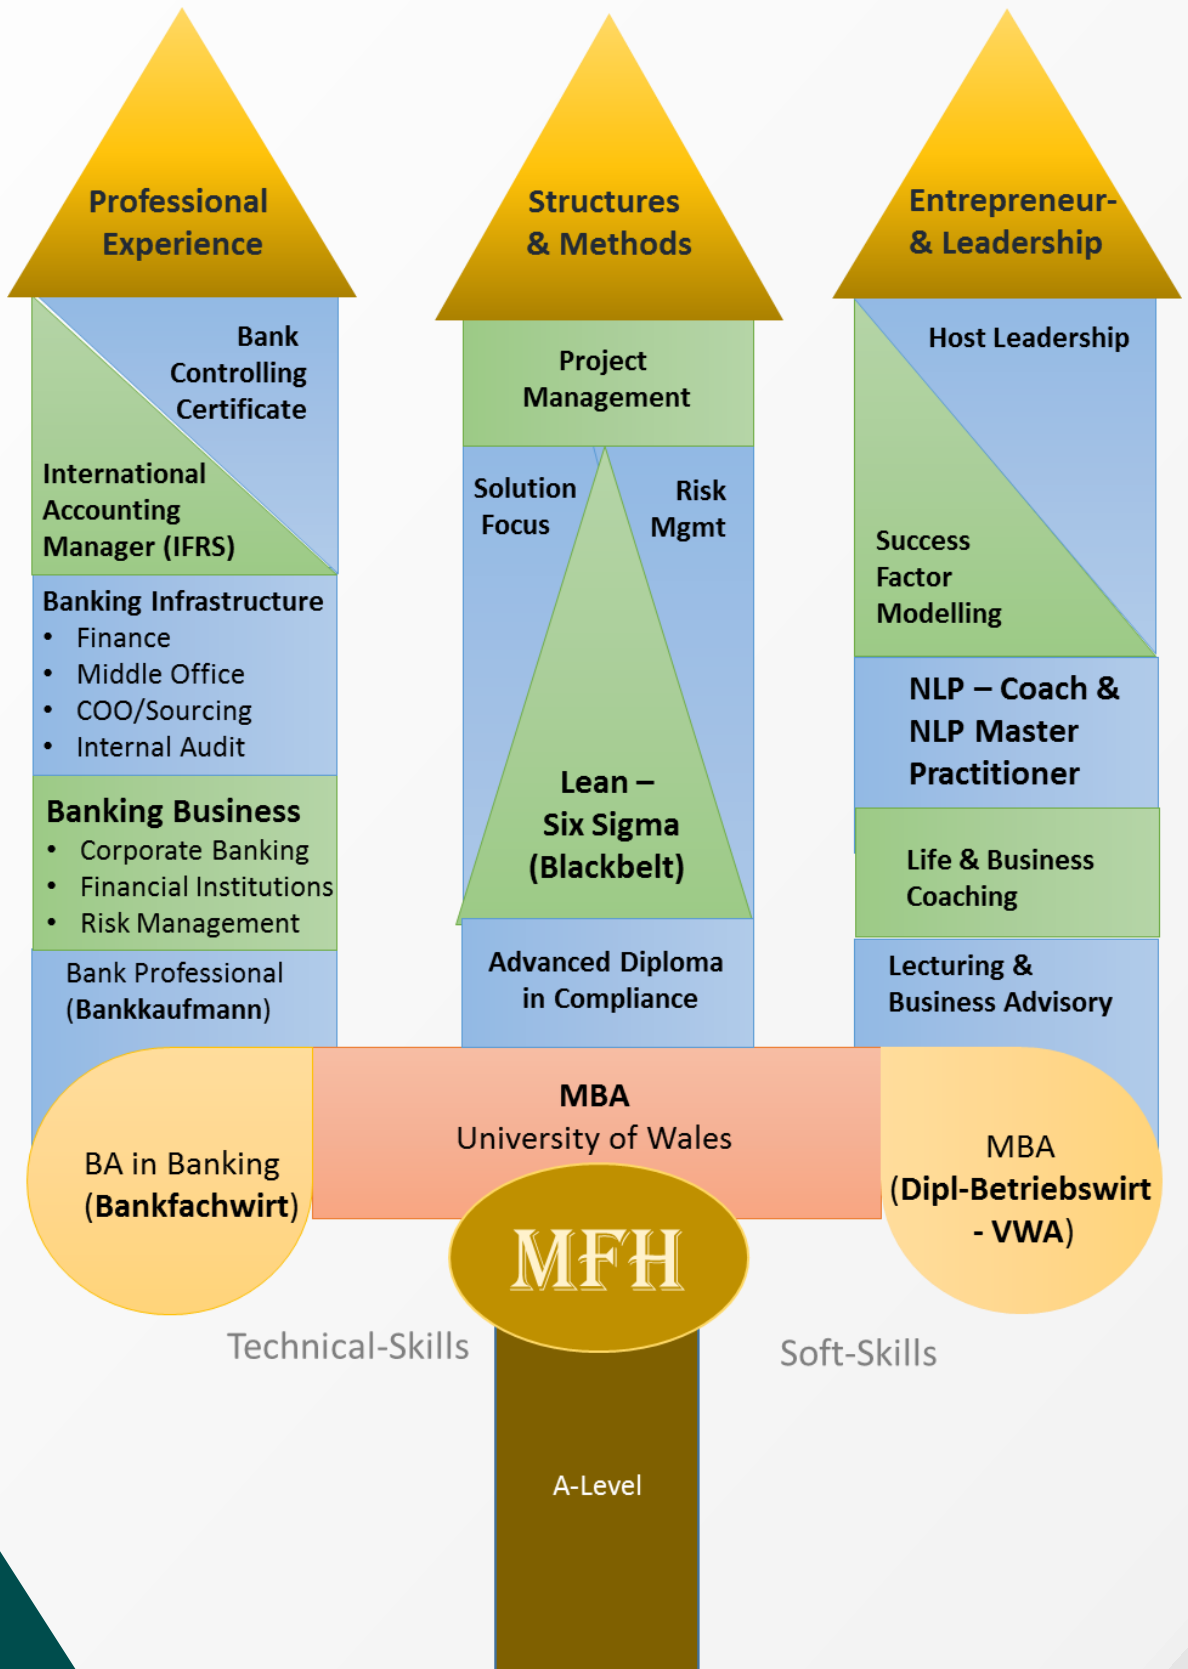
Professional Experience

Structures & Methods

Entrepreneur- & Leadership

Bank Controlling Certificate

International Accounting Manager (IFRS)

Banking Infrastructure
- Finance
- Middle Office
- COO/Sourcing
- Internal Audit

Banking Business
- Corporate Banking
- Financial Institutions
- Risk Management

Bank Professional (Bankkaufmann)

Project Management

Solution Focus

Risk Mgmt

Lean – Six Sigma (Blackbelt)

Advanced Diploma in Compliance

Host Leadership

Success Factor Modelling

NLP – Coach & NLP Master Practitioner

Life & Business Coaching

Lecturing & Business Advisory

BA in Banking (Bankfachwirt)

MBA
University of Wales

MBA (Dipl-Betriebswirt - VWA)

MFH

Technical-Skills

Soft-Skills

A-Level